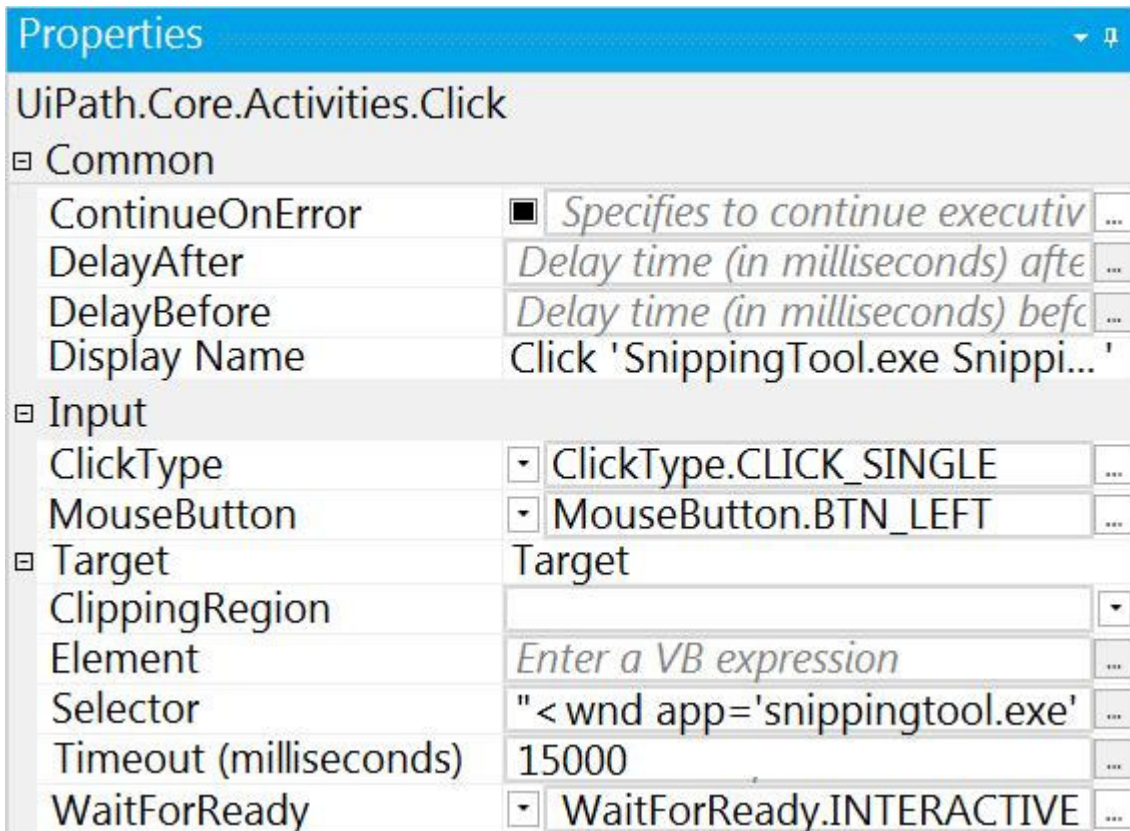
Properties

UiPath.Core.Activities.Click

Common

| | |
|---|---|
| ContinueOnError | Specifies to continue executiv ... |
| DelayAfter | Delay time (in milliseconds) afte ... |
| DelayBefore | Delay time (in milliseconds) befc ... |
| Display Name | Click 'SnippingTool.exe Snippi...' |

Input

| | |
|---|---|
| ClickType | ClickType.CLICK_SINGLE ... |
| MouseButton | MouseButton.BTN_LEFT ... |

Target Target

| | |
|---|---|
| ClippingRegion | |
| Element | Enter a VB expression ... |
| Selector | "< wnd app='snippingtool.exe' ... |
| Timeout (milliseconds) | 15000 ... |
| WaitForReady | WaitForReady.INTERACTIVE ... |